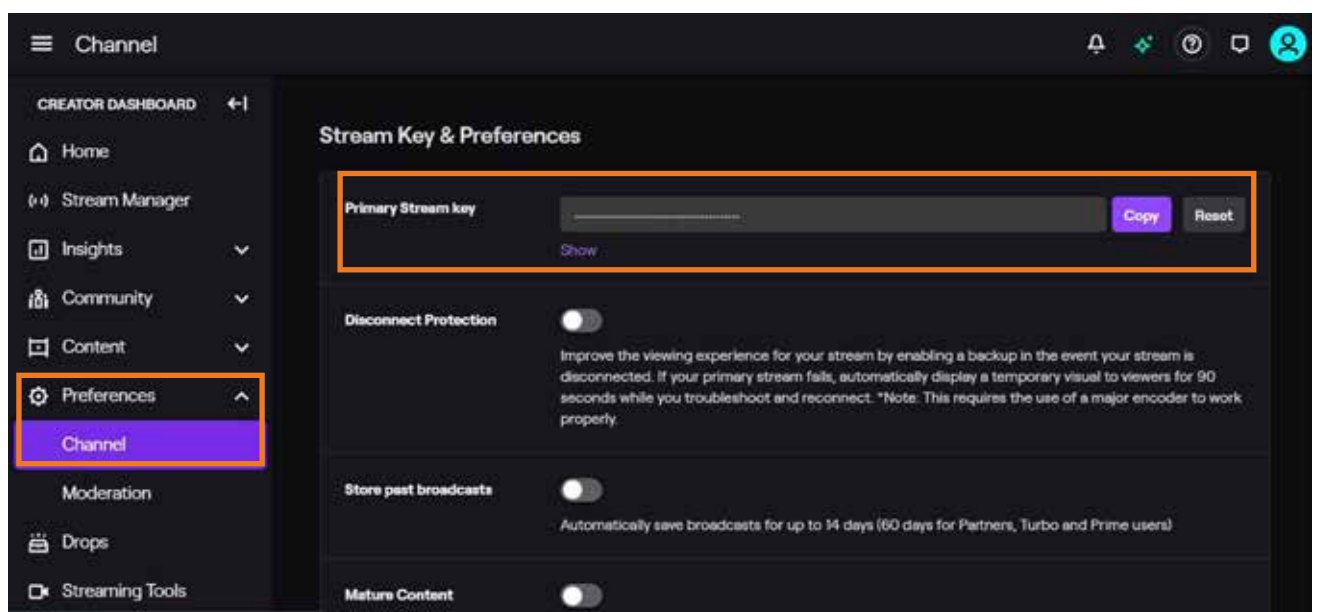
Channel

CREATOR DASHBOARD

Home

Stream Manager

Insights

Community

Content

Preferences

Channel

Moderation

Drops

Streaming Tools

Stream Key & Preferences

Primary Stream key

Copy

Reset

Show

Disconnect Protection

Improve the viewing experience for your stream by enabling a backup in the event your stream is disconnected. If your primary stream fails, automatically display a temporary visual to viewers for 90 seconds while you troubleshoot and reconnect. *Note: This requires the use of a major encoder to work properly.

Store past broadcasts

Automatically save broadcasts for up to 14 days (60 days for Partners, Turbo and Prime users)

Mature Content